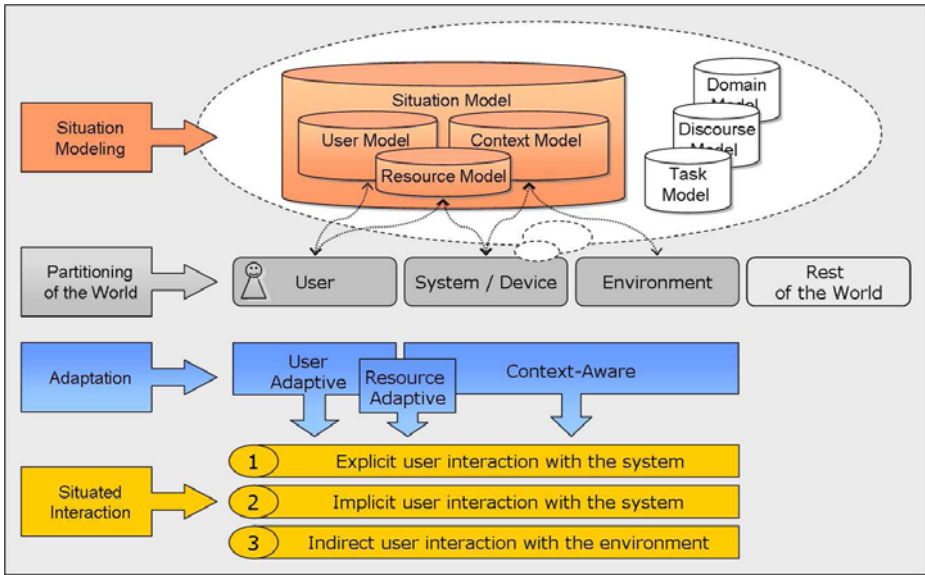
Situation Modeling

Situation Model

User Model

Context Model

Resource Model

Domain Model

Discourse Model

Task Model

Partitioning of the World

User

System / Device

Environment

Rest of the World

Adaptation

User Adaptive

Resource Adaptive

Context-Aware

Situated Interaction

1 Explicit user interaction with the system

2 Implicit user interaction with the system

3 Indirect user interaction with the environment